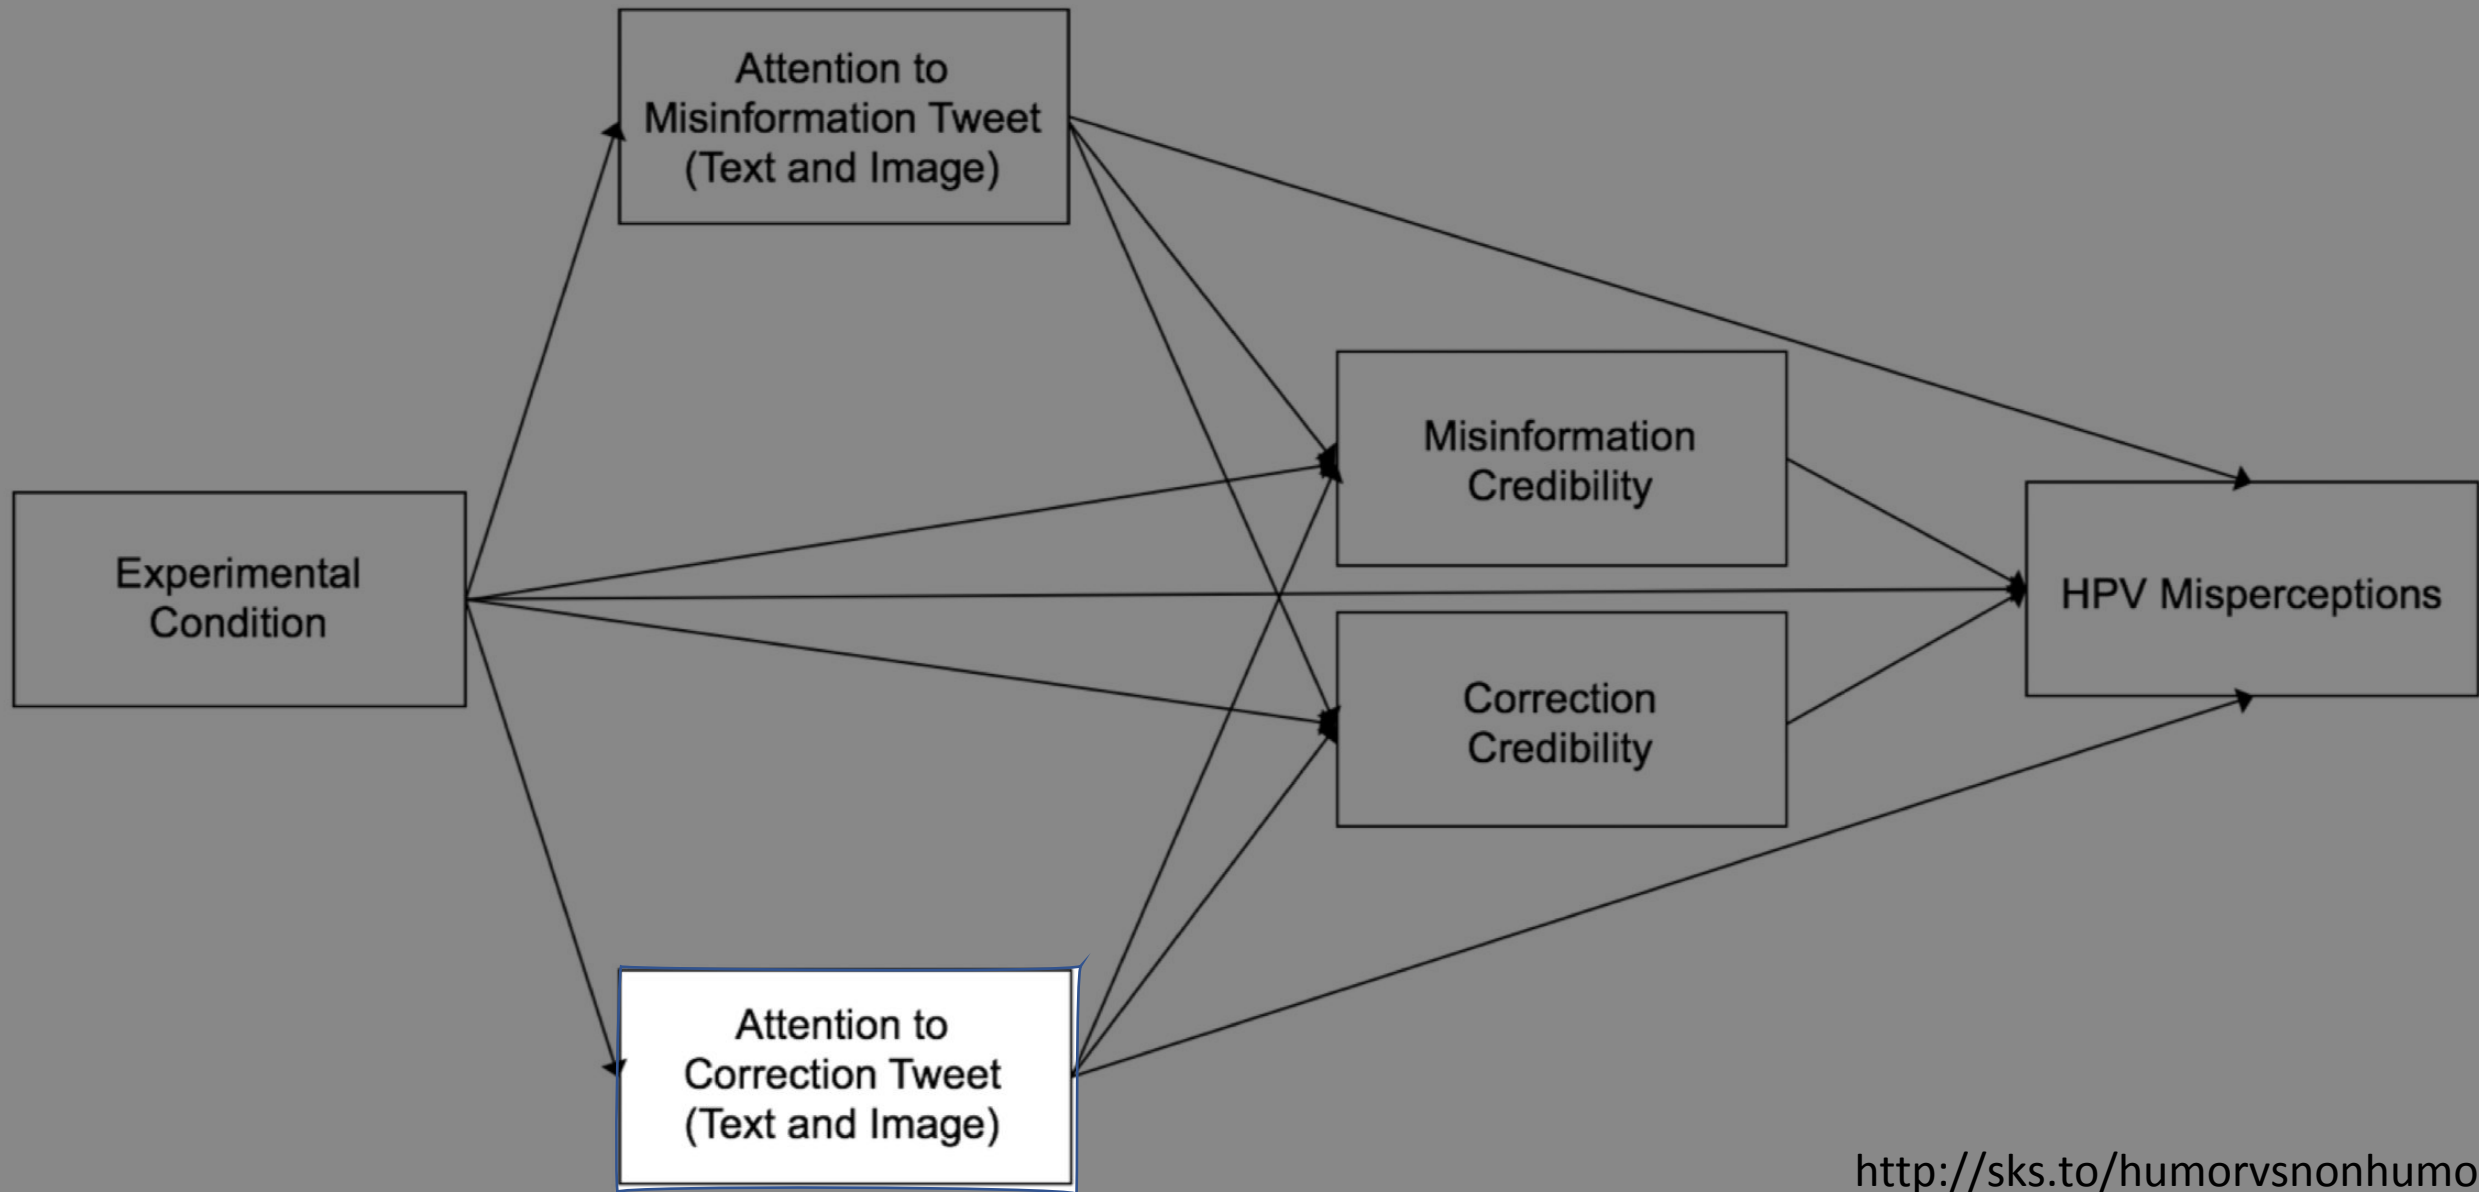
Attention to Misinformation Tweet (Text and Image)

Experimental Condition

Misinformation Credibility

Correction Credibility

HPV Misperceptions

Attention to Correction Tweet (Text and Image)

http://sks.to/humorvsnonhumo